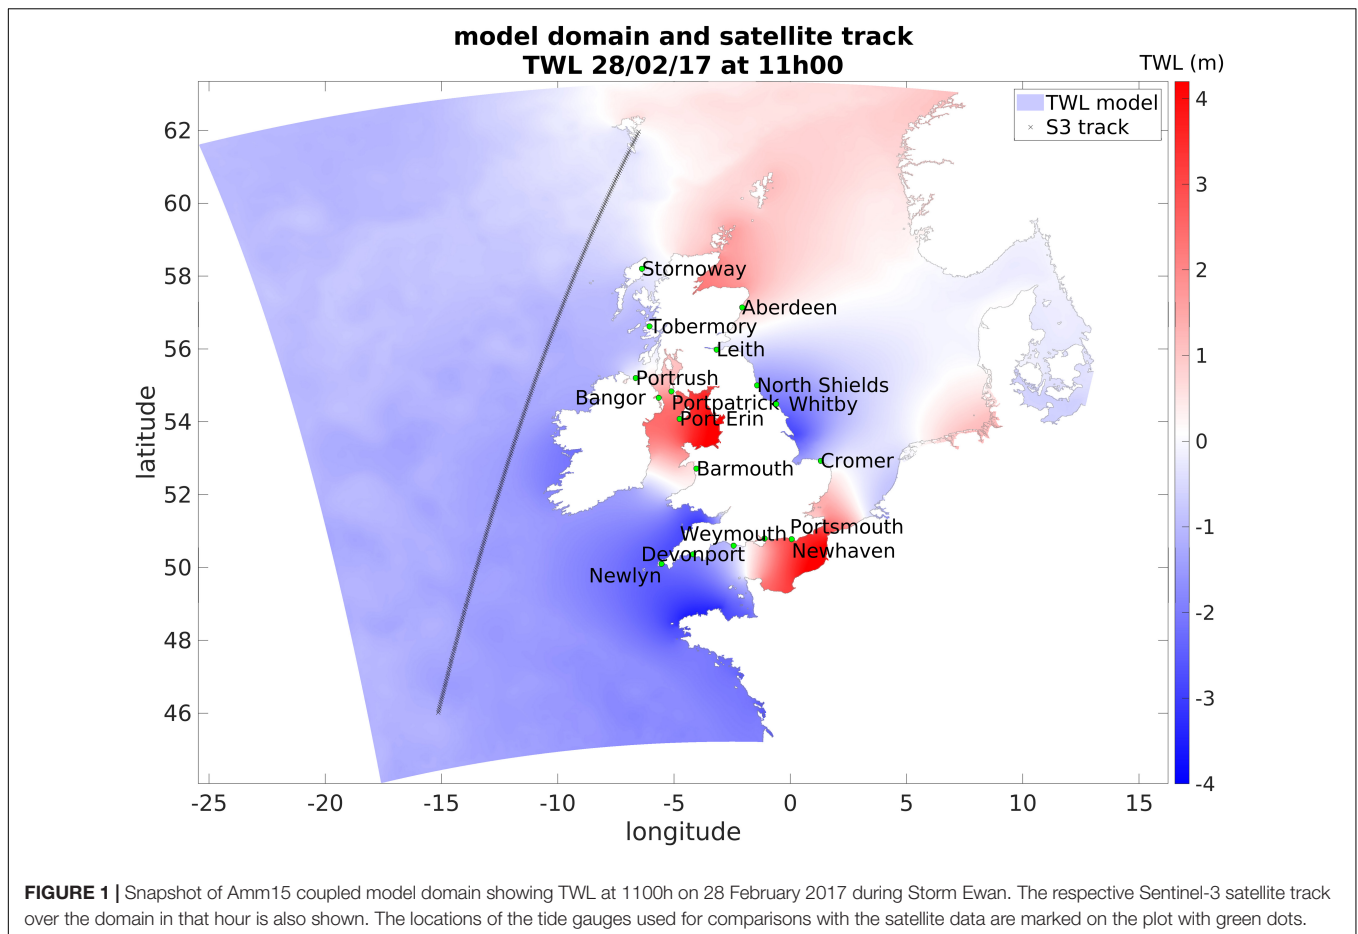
model domain and satellite track
TWL 28/02/17 at 11h00

TWL (m)

TWL model
S3 track

4
3
2
1
0
-1
-2
-3
-4

62
60
58
56
54
52
50
48
46

latitude

Stornoway
Aberdeen
Tobermory
Leith
Portrush
North Shields
Bangor
Portpatrick
Whitby
Port Erin
Cromer
Barmouth
Weymouth
Portsmouth
Devonport
Newhaven
Newlyn

-25 -20 -15 -10 -5 0 5 10 15

longitude

**FIGURE 1 |** Snapshot of Amm15 coupled model domain showing TWL at 1100h on 28 February 2017 during Storm Ewan. The respective Sentinel-3 satellite track over the domain in that hour is also shown. The locations of the tide gauges used for comparisons with the satellite data are marked on the plot with green dots.